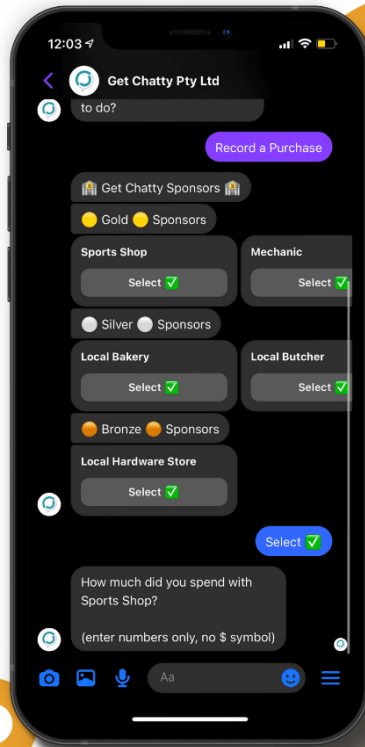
12:03

Get Chatty Pty Ltd

to do?

Record a Purchase

🏫 Get Chatty Sponsors 🏫

🟡 Gold 🟡 Sponsors

Sports Shop

Select ✅

Mechanic

Select ✅

⚪ Silver ⚪ Sponsors

Local Bakery

Select ✅

Local Butcher

Select ✅

🟠 Bronze 🟠 Sponsors

Local Hardware Store

Select ✅

Select ✅

How much did you spend with Sports Shop?

(enter numbers only, no $ symbol)

Aa